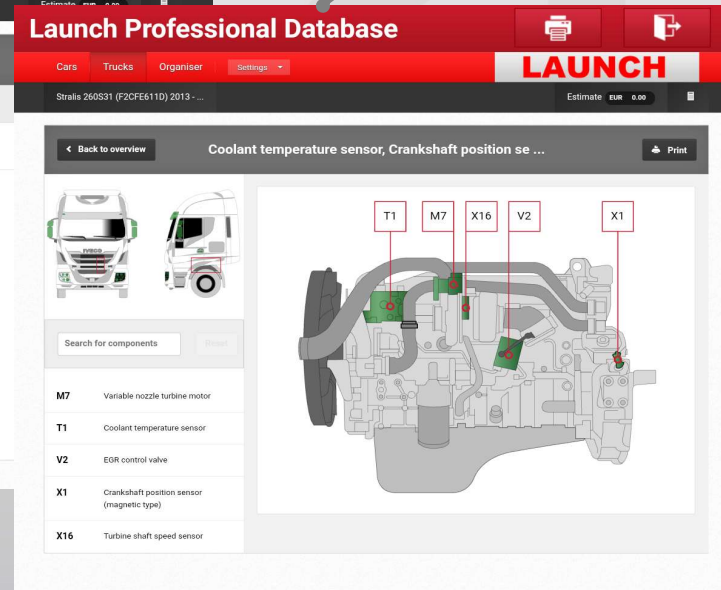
Estimate EUR 0.00

Launch Professional Database

LAUNCH

Cars Trucks Organiser Settings

Stralis 260S31 (F2CFE611D) 2013 - ...

Estimate EUR 0.00

Back to overview

Coolant temperature sensor, Crankshaft position se ...

Print

IVECO

Search for components

Reset

| | |
|---|---|
| M7 | Variable nozzle turbine motor |
| T1 | Coolant temperature sensor |
| V2 | EGR control valve |
| X1 | Crankshaft position sensor (magnetic type) |
| X16 | Turbine shaft speed sensor |

T1 M7 X16 V2 X1